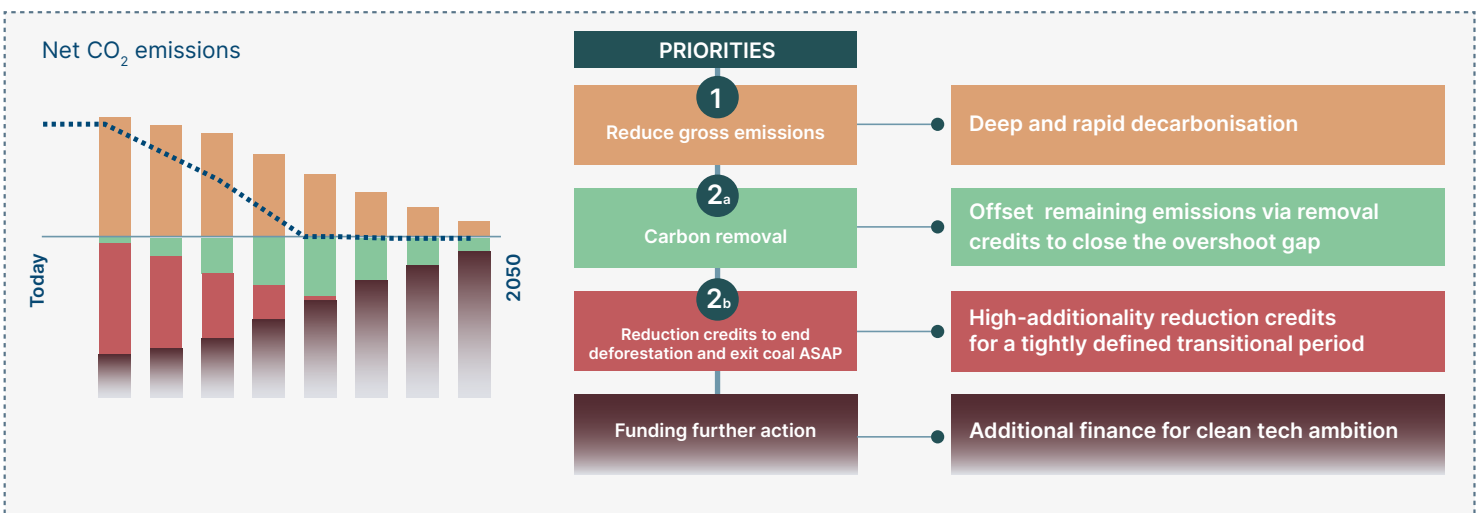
Net $CO_2$ emissions

Today

2050

PRIORITIES

1
Reduce gross emissions

Deep and rapid decarbonisation

2a
Carbon removal

Offset remaining emissions via removal credits to close the overshoot gap

2b
Reduction credits to end deforestation and exit coal ASAP

High-additionality reduction credits for a tightly defined transitional period

Funding further action

Additional finance for clean tech ambition